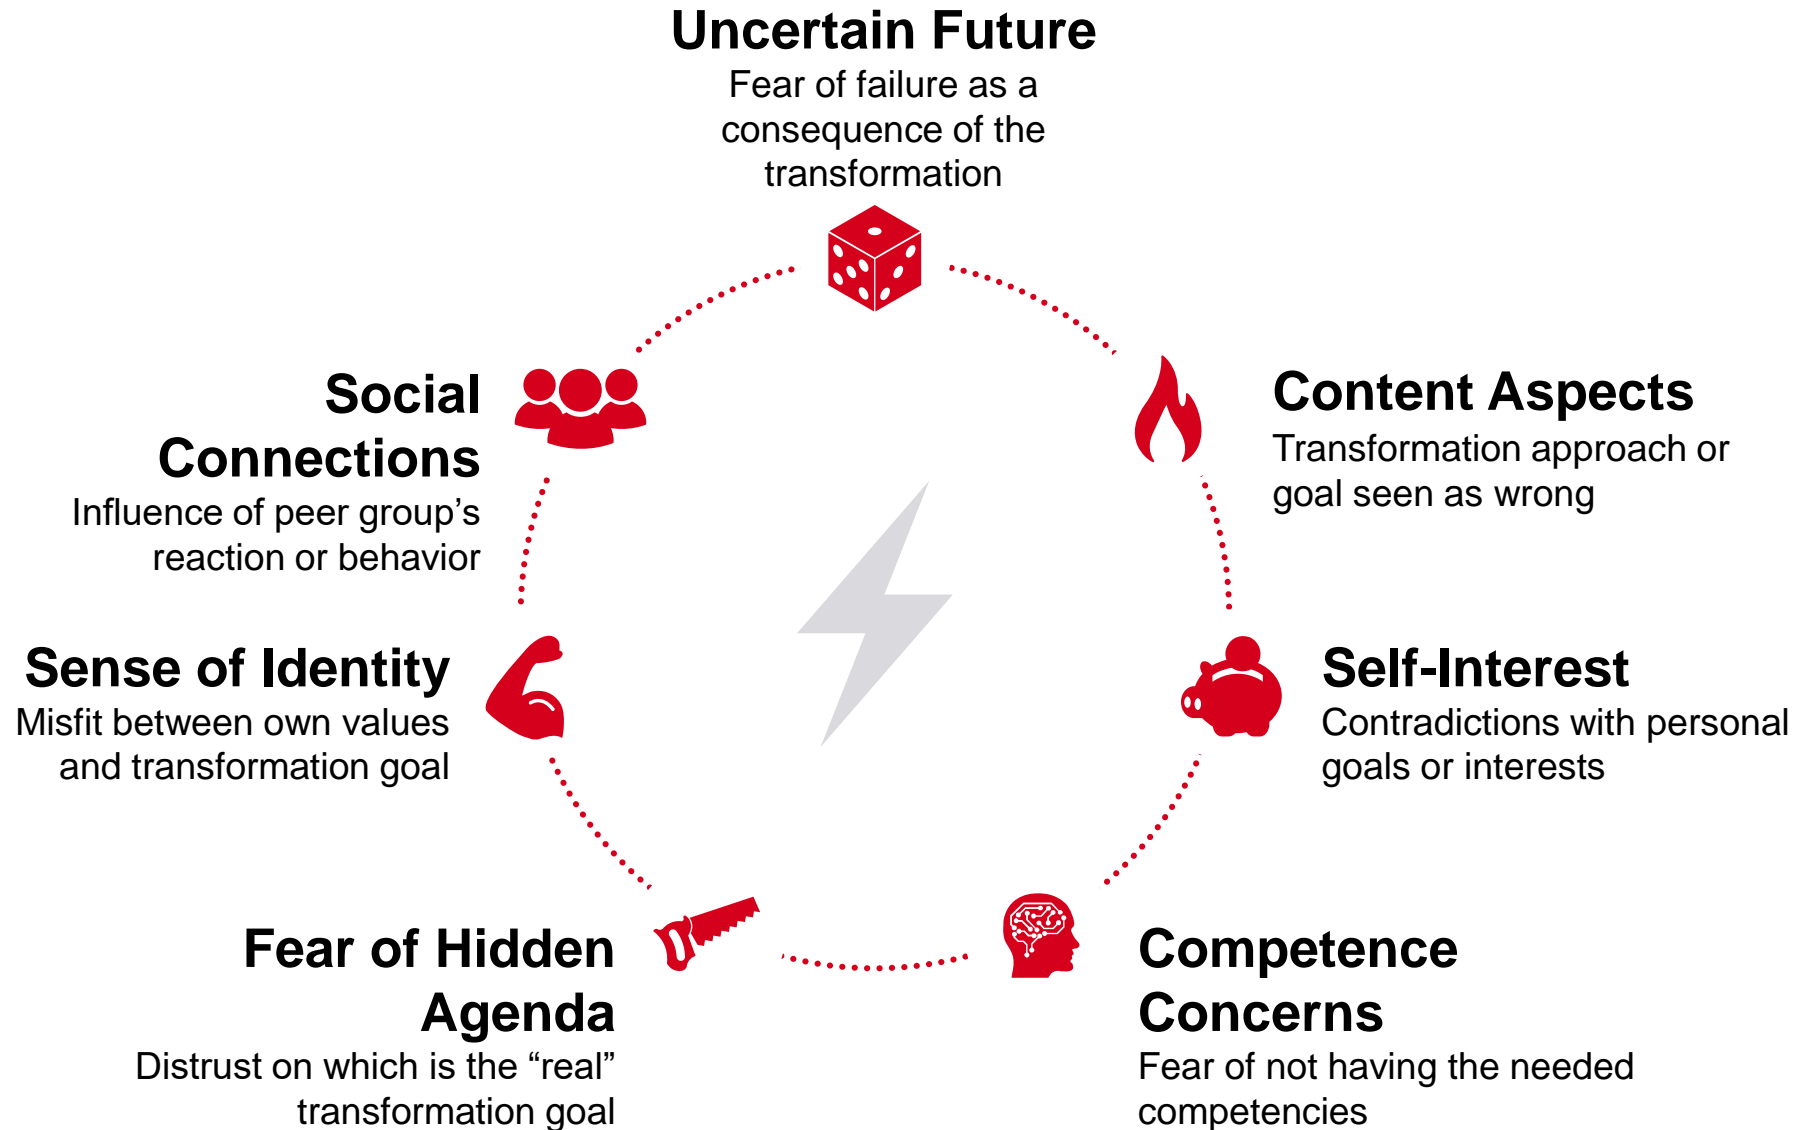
Uncertain Future
Fear of failure as a consequence of the transformation

Social Connections
Influence of peer group’s reaction or behavior

Content Aspects
Transformation approach or goal seen as wrong

Sense of Identity
Misfit between own values and transformation goal

Self-Interest
Contradictions with personal goals or interests

Fear of Hidden Agenda
Distrust on which is the “real” transformation goal

Competence Concerns
Fear of not having the needed competencies